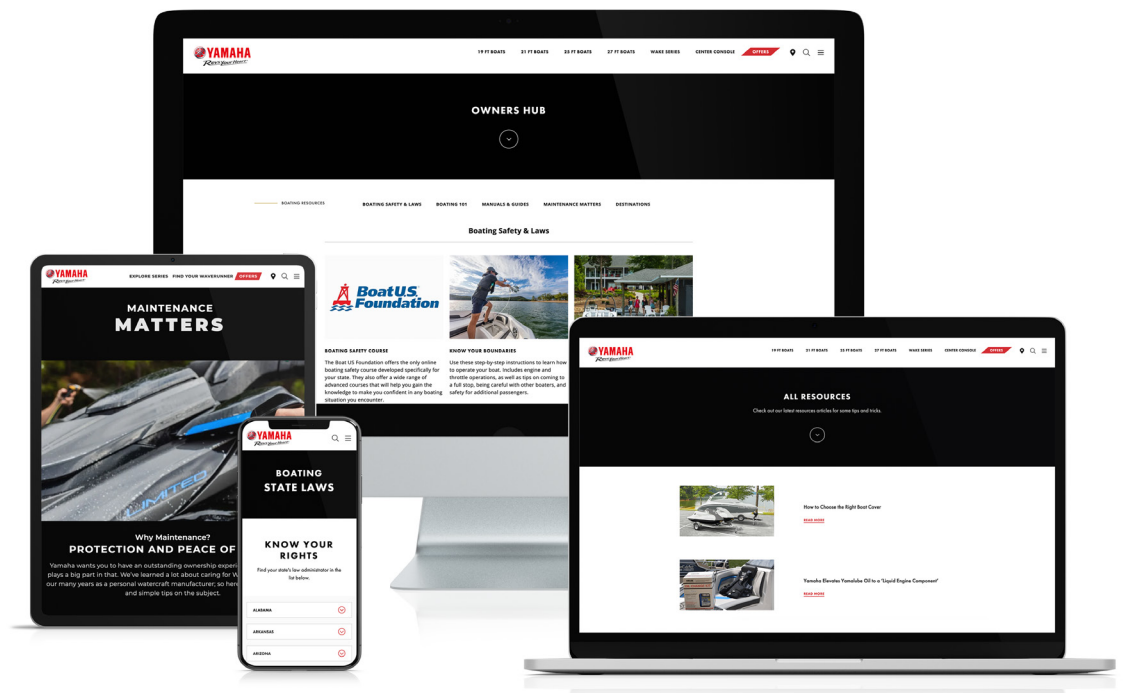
YAMAHA
Revs Your Heart

19 FT BOATS 21 FT BOATS 25 FT BOATS 27 FT BOATS WAKE SERIES CENTER CONSOLE OFFERS

OWNERS HUB

BOATING RESOURCES

BOATING SAFETY & LAWS BOATING 101 MANUALS & GUIDES MAINTENANCE MATTERS DESTINATIONS

Boating Safety & Laws

BoatUS Foundation

BOATING SAFETY COURSE

The Boat US Foundation offers the only online boating safety course developed specifically for your state. They also offer a wide range of advanced courses that will help you gain the knowledge to make you confident in any boating situation you encounter.

KNOW YOUR BOUNDARIES

Use these step-by-step instructions to learn how to operate your boat. Includes engine and throttle operations, as well as tips on coming to a full stop, being careful with other boaters, and safety for additional passengers.

YAMAHA
Revs Your Heart

EXPLORE SERIES FIND YOUR WAVERUNNER OFFERS

MAINTENANCE
MATTERS

LIMITED

Why Maintenance?
PROTECTION AND PEACE OF

Yamaha wants you to have an outstanding ownership experi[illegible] plays a big part in that. We've learned a lot about caring for W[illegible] our many years as a personal watercraft manufacturer; so here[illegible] and simple tips on the subject.

YAMAHA
Revs Your Heart

BOATING
STATE LAWS

KNOW YOUR
RIGHTS

Find your state's law administrator in the list below.

ALABAMA
ARKANSAS
ARIZONA

YAMAHA
Revs Your Heart

19 FT BOATS 21 FT BOATS 25 FT BOATS 27 FT BOATS WAKE SERIES CENTER CONSOLE OFFERS

ALL RESOURCES

Check out our latest resources articles for some tips and tricks.

How to Choose the Right Boat Cover
READ MORE

Yamaha Elevates Yamalube Oil to a "Liquid Engine Component"
READ MORE